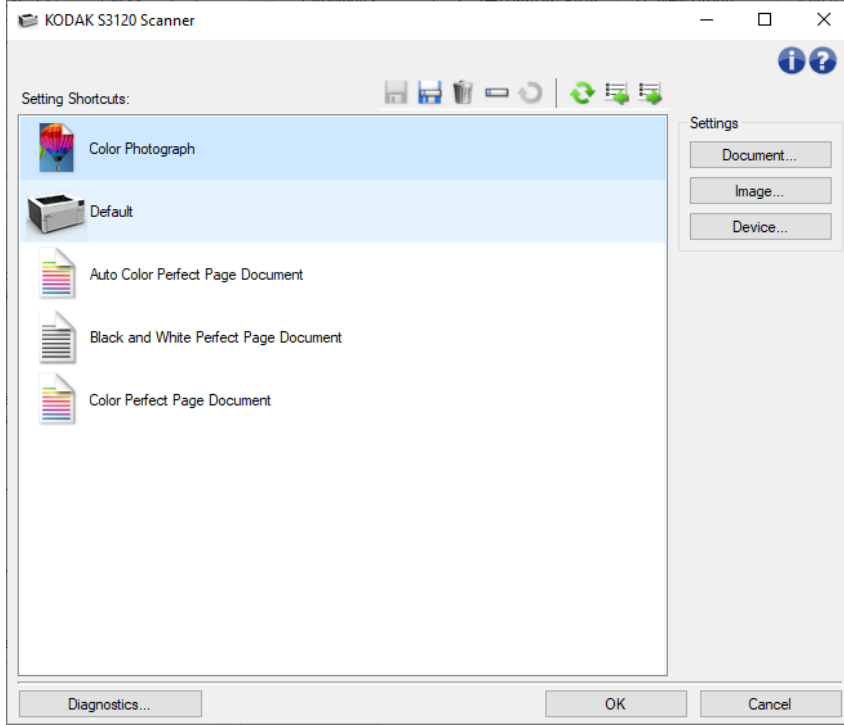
KODAK S3120 Scanner

Setting Shortcuts:

Color Photograph

Default

Auto Color Perfect Page Document

Black and White Perfect Page Document

Color Perfect Page Document

Settings

Document...

Image...

Device...

Diagnostics...

OK

Cancel